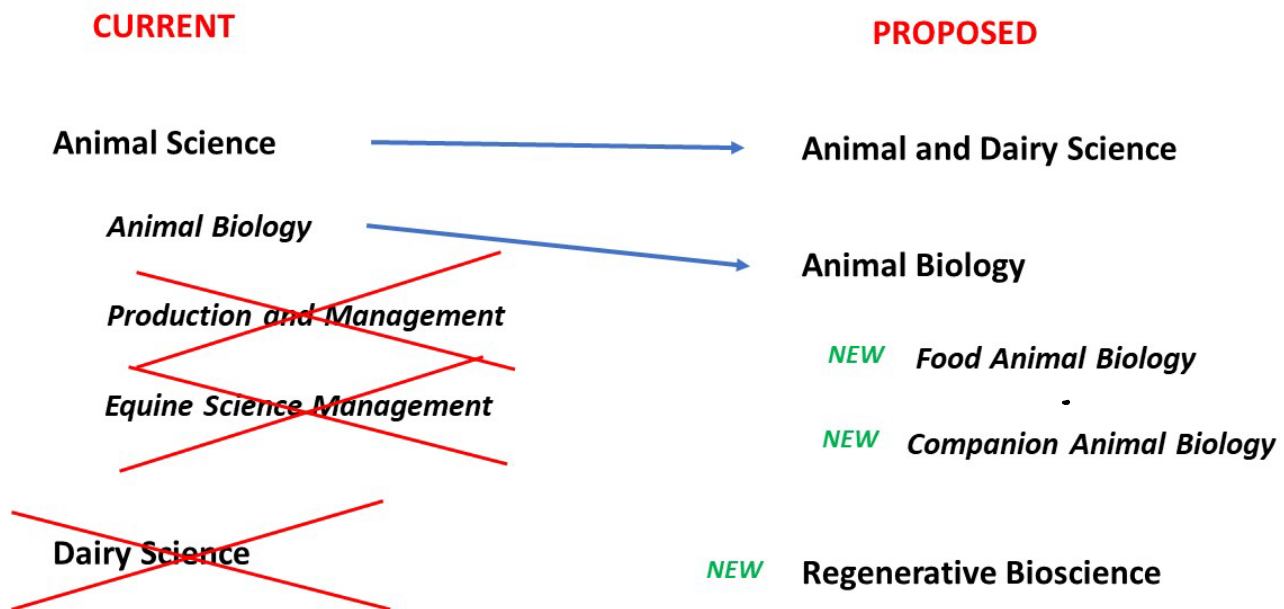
CURRENT

Animal Science

Animal Biology

Production and Management

Equine Science Management

Dairy Science

PROPOSED

Animal and Dairy Science

Animal Biology

NEW Food Animal Biology

NEW Companion Animal Biology

NEW Regenerative Bioscience